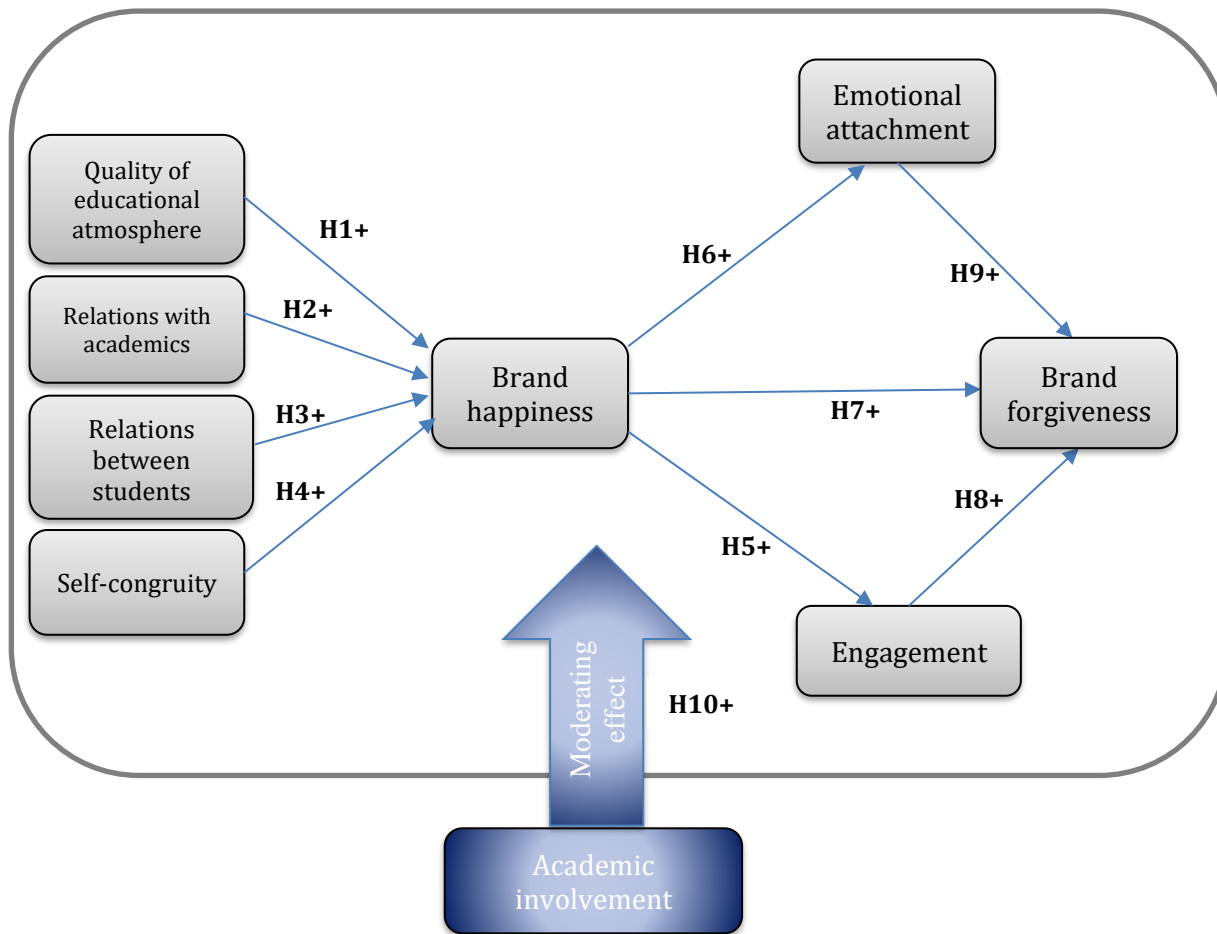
Quality of educational atmosphere

Relations with academics

Relations between students

Self-congruity

H1+

H2+

H3+

H4+

Brand happiness

H6+

H7+

H5+

Emotional attachment

H9+

Brand forgiveness

H8+

Engagement

Moderating effect

H10+

Academic involvement